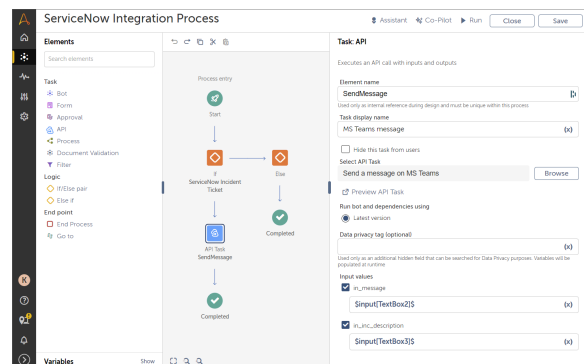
ServiceNow Integration Process

Assistant Co-Pilot Run Close Save

Elements

Search elements

Task
Bot
Form
Approval
API
Process
Document Validation
Filter
Logic
If/Else pair
Else if
End point
End Process
Go to

Variables Show

Process entry
Start
If
ServiceNow Incident Ticket
Else
Completed
API Task
SendMessage
Completed

Task: API

Executes an API call with inputs and outputs

Element name
SendMessage
Used only as internal reference during design and must be unique within this process

Task display name
MS Teams message {x}

Hide this task from users

Select API Task
Send a message on MS Teams Browse

Preview API Task

Run bot and dependencies using
Latest version

Data privacy tag (optional)
{x}
Used only as an additional hidden field that can be searched for Data Privacy purposes. Variables will be populated at runtime

Input values
in_message
$input[TextBox2]$ {x}
in_inc_description
$input[TextBox3]$ {x}

K